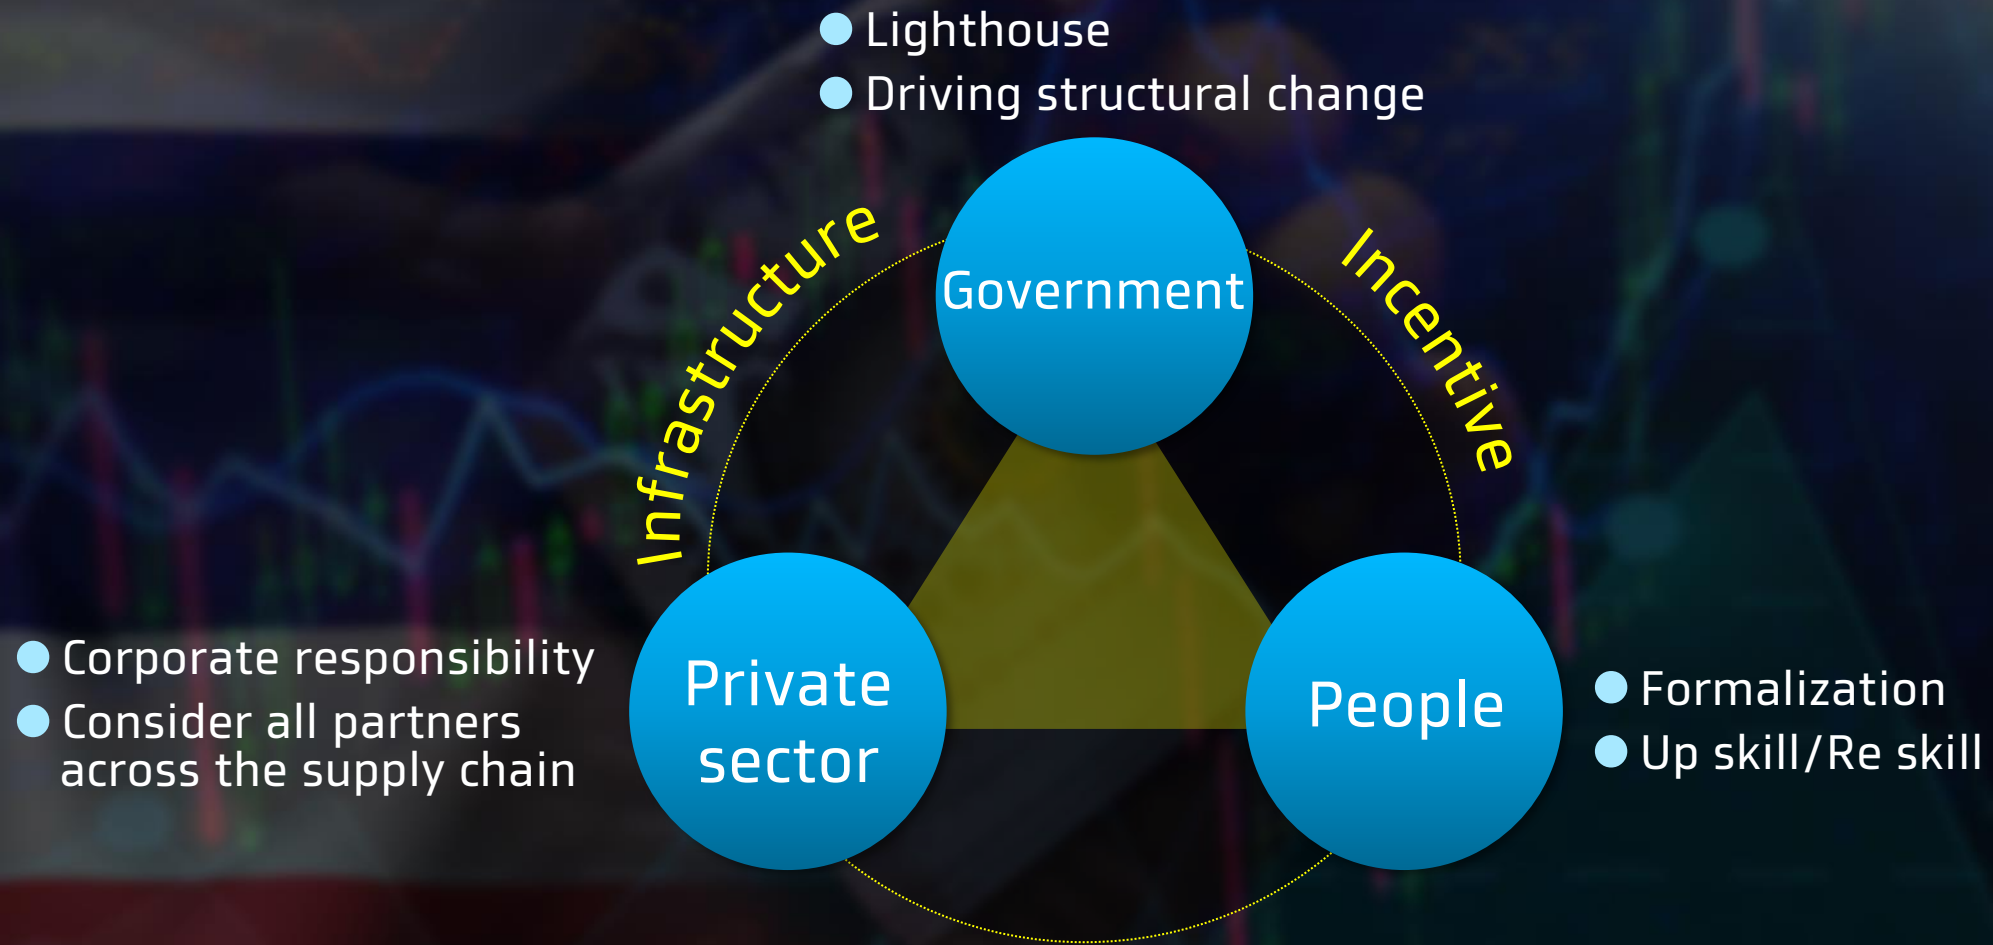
Lighthouse
Driving structural change

Infrastructure

Government

Incentive

Corporate responsibility
Consider all partners across the supply chain

Private sector

People

Formalization
Up skill/Re skill